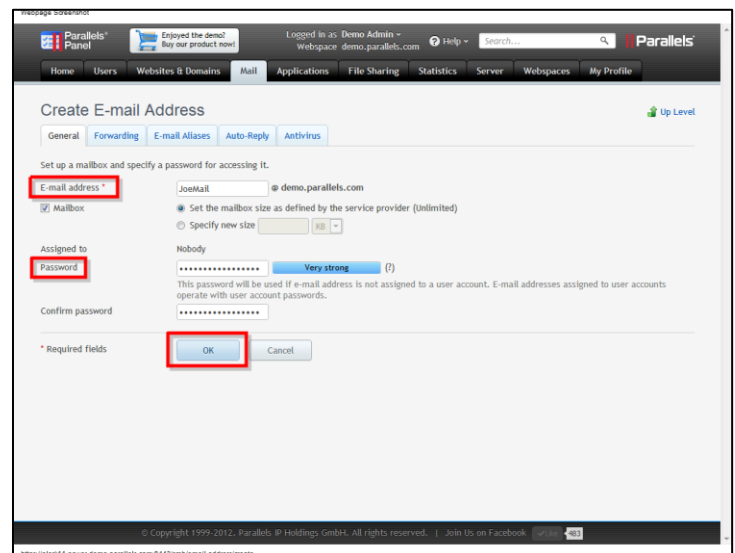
Webpage Screenshot

Parallels Panel
Enjoyed the demo? Buy our product now!
Logged in as Demo Admin
Webspace demo.parallels.com
Help
Search...
Parallels

Home Users Websites & Domains Mail Applications File Sharing Statistics Server Webspaces My Profile

Create E-mail Address
Up Level

General Forwarding E-mail Aliases Auto-Reply Antivirus

Set up a mailbox and specify a password for accessing it.

E-mail address * JoeMail @ demo.parallels.com
Mailbox
Set the mailbox size as defined by the service provider (Unlimited)
Specify new size KB

Assigned to Nobody
Password •••••••••••••••• Very strong (?)
This password will be used if e-mail address is not assigned to a user account. E-mail addresses assigned to user accounts operate with user account passwords.
Confirm password ••••••••••••••••

* Required fields
OK Cancel

© Copyright 1999-2012. Parallels IP Holdings GmbH. All rights reserved. | Join Us on Facebook Like 483

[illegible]